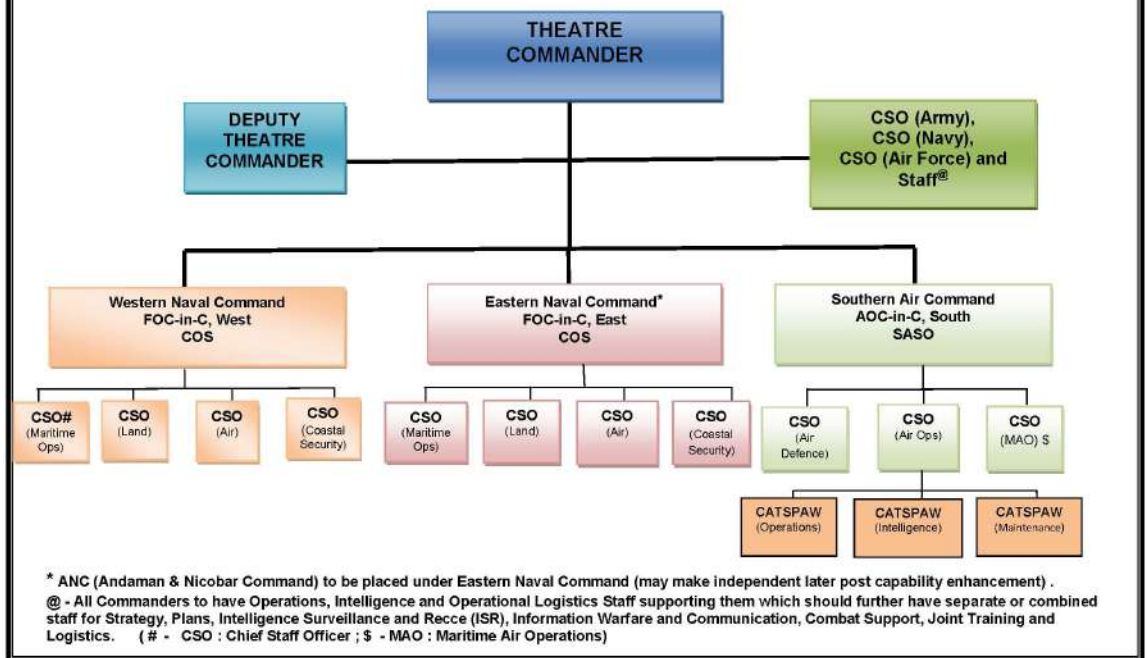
THEATRE COMMANDER

DEPUTY THEATRE COMMANDER

CSO (Army), CSO (Navy), CSO (Air Force) and Staff$^{@}$

Western Naval Command
FOC-in-C, West
COS

Eastern Naval Command*
FOC-in-C, East
COS

Southern Air Command
AOC-in-C, South
SASO

CSO# (Maritime Ops)

CSO (Land)

CSO (Air)

CSO (Coastal Security)

CSO (Maritime Ops)

CSO (Land)

CSO (Air)

CSO (Coastal Security)

CSO (Air Defence)

CSO (Air Ops)

CSO (MAO) $

CATSPAW (Operations)

CATSPAW (Intelligence)

CATSPAW (Maintenance)

* ANC (Andaman & Nicobar Command) to be placed under Eastern Naval Command (may make independent later post capability enhancement) .
@ - All Commanders to have Operations, Intelligence and Operational Logistics Staff supporting them which should further have separate or combined staff for Strategy, Plans, Intelligence Surveillance and Recce (ISR), Information Warfare and Communication, Combat Support, Joint Training and Logistics. ( # - CSO : Chief Staff Officer ; $ - MAO : Maritime Air Operations)